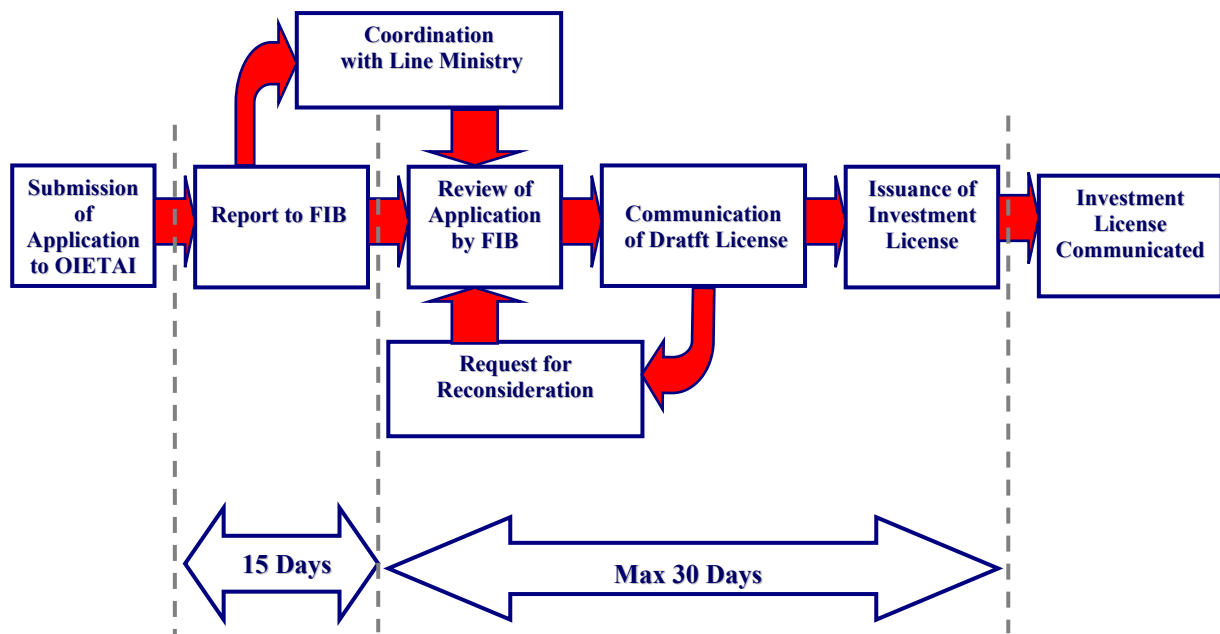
Coordination with Line Ministry

Submission of Application to OIETAI

Report to FIB

Review of Application by FIB

Communication of Dratft License

Issuance of Investment License

Investment License Communicated

Request for Reconsideration

15 Days

Max 30 Days